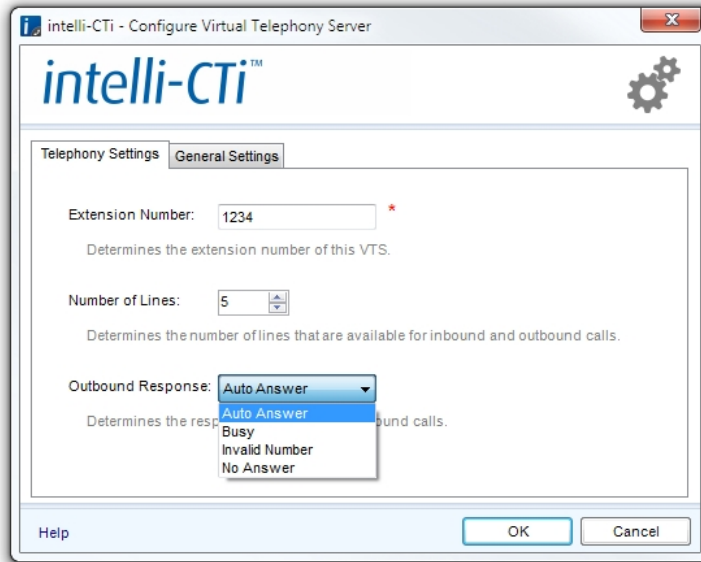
intelli-CTi - Configure Virtual Telephony Server

intelli-CTi™

Telephony Settings | General Settings

Extension Number: 1234 *

Determines the extension number of this VTS.

Number of Lines: 5

Determines the number of lines that are available for inbound and outbound calls.

Outbound Response: Auto Answer

Determines the resp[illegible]bound calls.

Auto Answer
Busy
Invalid Number
No Answer

Help

OK

Cancel